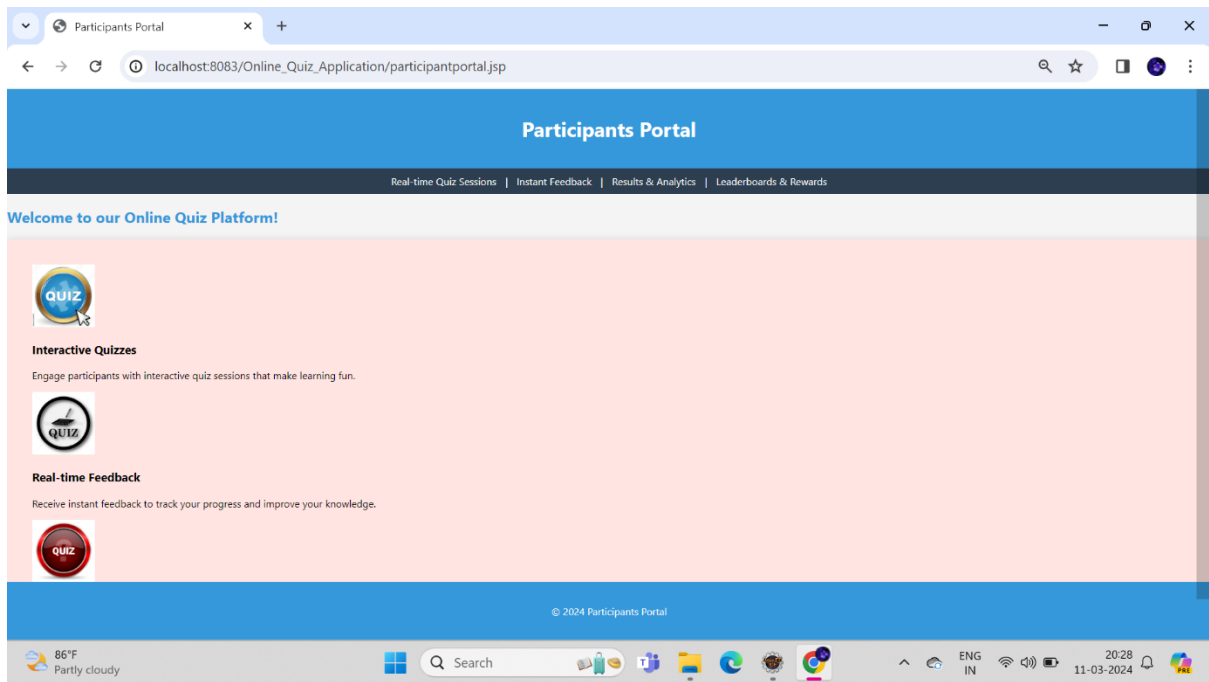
Participants Portal
localhost:8083/Online_Quiz_Application/participantportal.jsp

Participants Portal

Real-time Quiz Sessions | Instant Feedback | Results & Analytics | Leaderboards & Rewards

Welcome to our Online Quiz Platform!

QUIZ

Interactive Quizzes

Engage participants with interactive quiz sessions that make learning fun.

QUIZ

Real-time Feedback

Receive instant feedback to track your progress and improve your knowledge.

QUIZ

© 2024 Participants Portal

86°F
Partly cloudy

Search

ENG
IN

20:28
11-03-2024